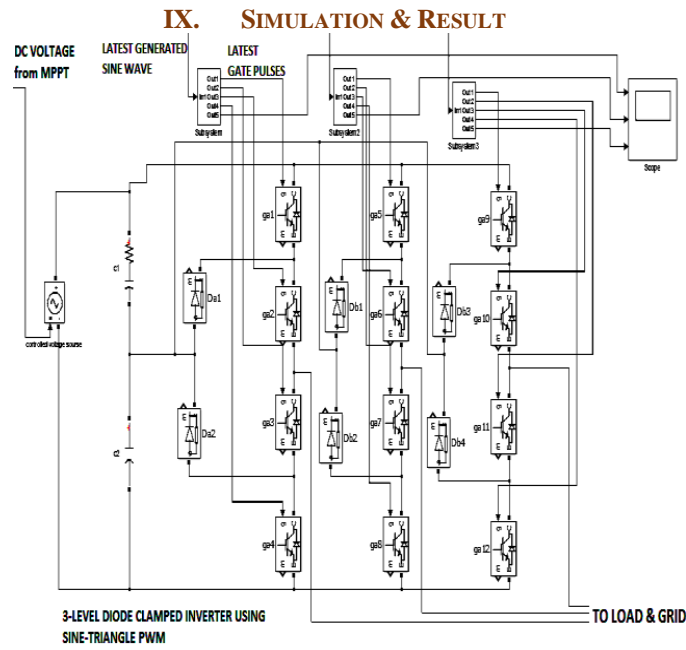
IX. SIMULATION & RESULT

DC VOLTAGE from MPPT

LATEST GENERATED SINE WAVE

LATEST GATE PULSES

Out1
Out2
In1 Out3
Out4
Out5
Subsystem

Out1
Out2
In1 Out3
Out4
Out5
Subsystem2

Out1
Out2
In1 Out3
Out4
Out5
Subsystem3

Scope

controlled voltage source

c1

c2

Da1

Da2

Db1

Db2

Db3

Db4

ga1

ga2

ga3

ga4

ga5

ga6

ga7

ga8

ga9

ga 10

ga11

ga 12

3-LEVEL DIODE CLAMPED INVERTER USING SINE-TRIANGLE PWM

TO LOAD & GRID